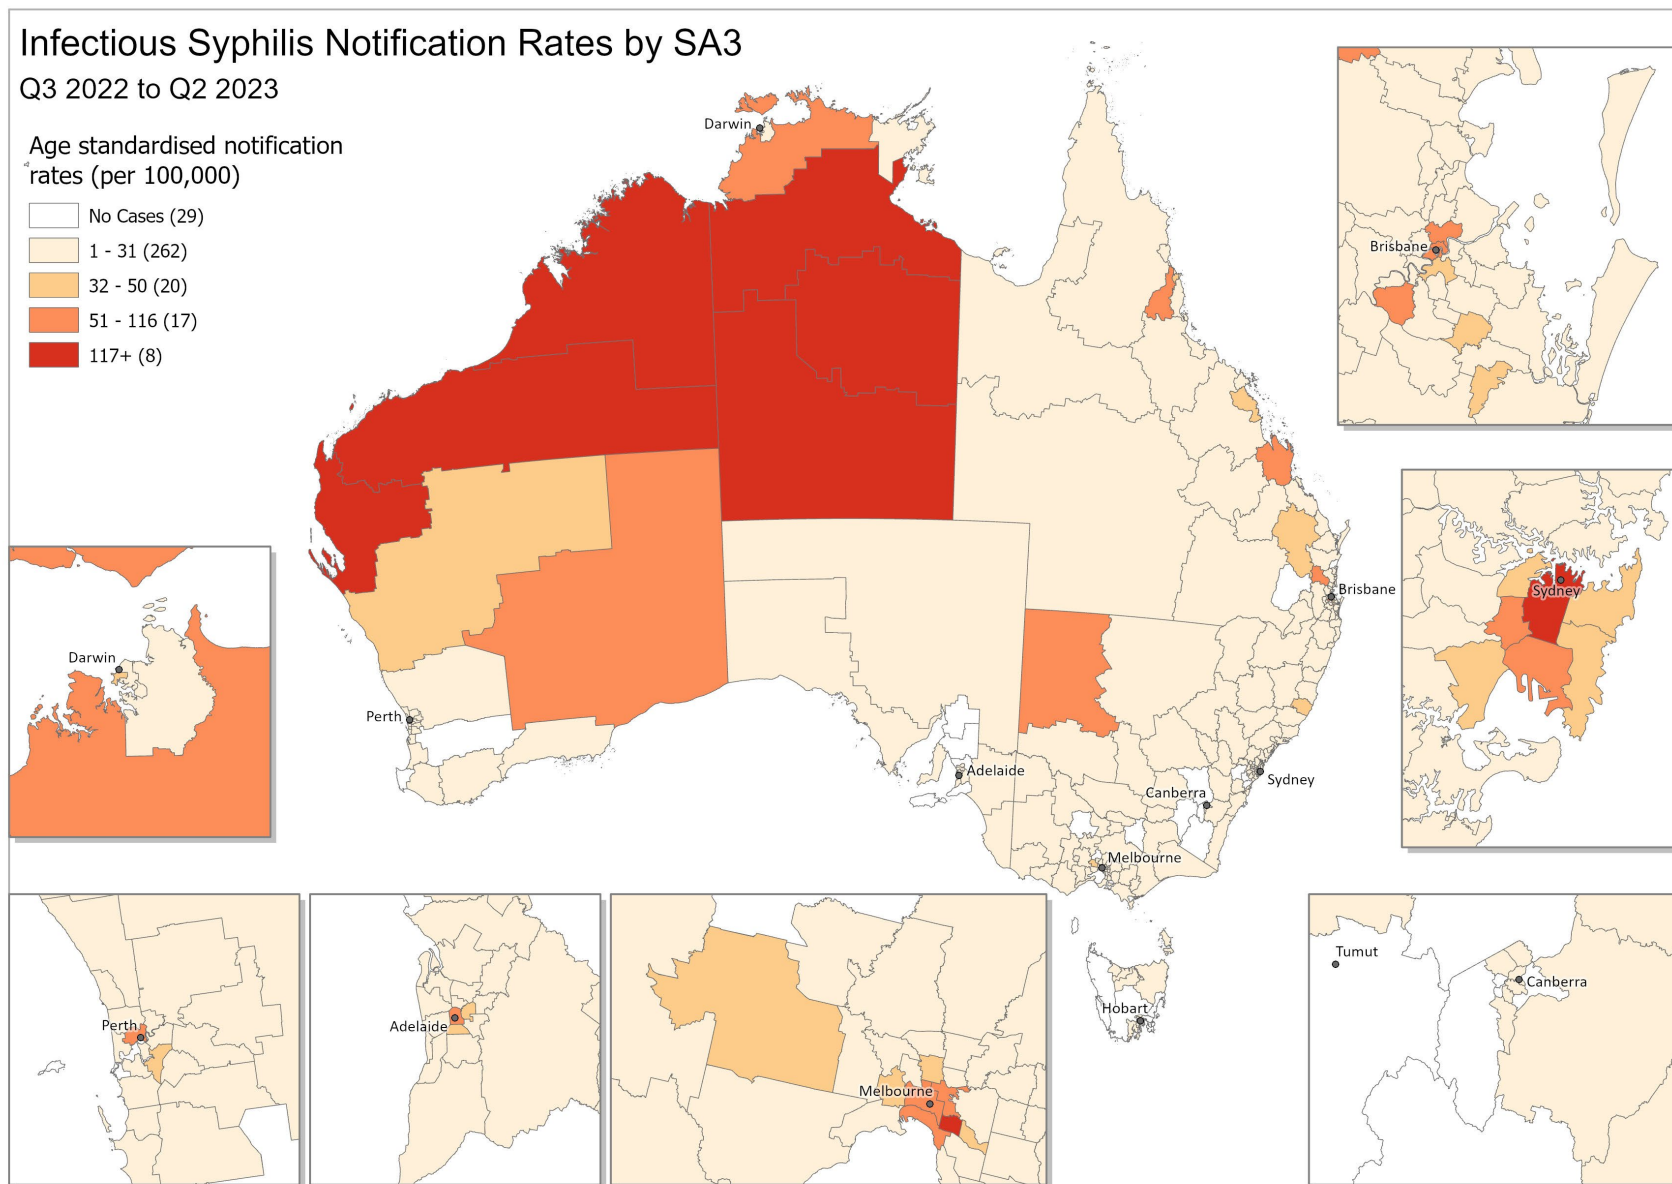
Infectious Syphilis Notification Rates by SA3
Q3 2022 to Q2 2023

Age standardised notification rates (per 100,000)

No Cases (29)
1 - 31 (262)
32 - 50 (20)
51 - 116 (17)
117+ (8)

Darwin
Brisbane
Perth
Adelaide
Canberra
Sydney
Melbourne
Hobart
Darwin
Brisbane
Sydney
Perth
Adelaide
Melbourne
Tumut
Canberra